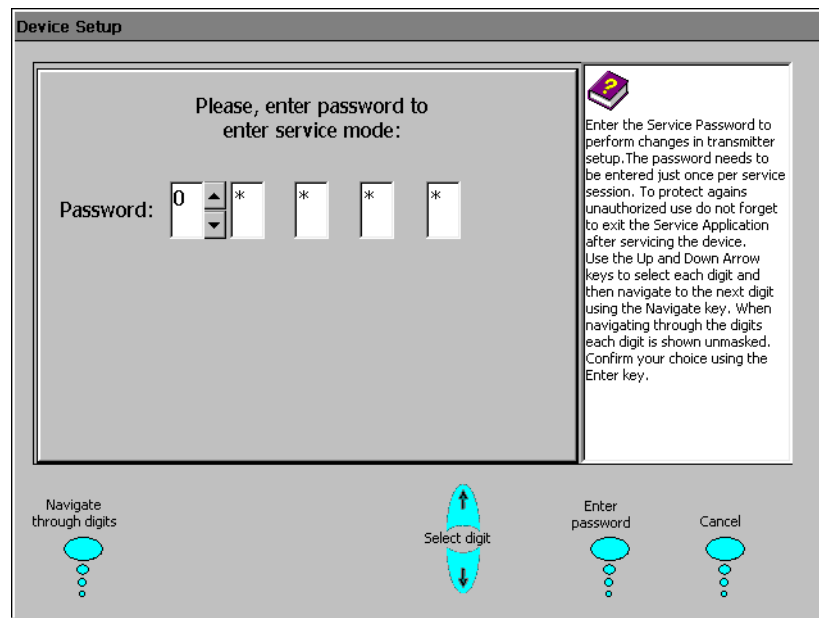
Device Setup

Please, enter password to enter service mode:

Password: 0 * * * *

Enter the Service Password to perform changes in transmitter setup.The password needs to be entered just once per service session. To protect agains unauthorized use do not forget to exit the Service Application after servicing the device.
Use the Up and Down Arrow keys to select each digit and then navigate to the next digit using the Navigate key. When navigating through the digits each digit is shown unmasked. Confirm your choice using the Enter key.

Navigate through digits

Select digit

Enter password

Cancel